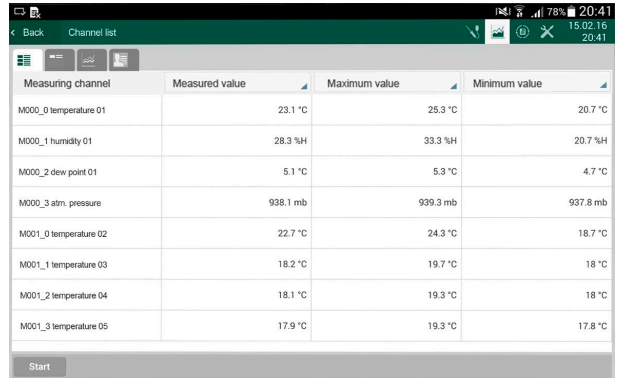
78% 20:41

< Back Channel list

15.02.16
20:41

| Measuring channel | Measured value | Maximum value | Minimum value |
|---|---|---|---|
| M000_0 temperature 01 | 23.1 °C | 25.3 °C | 20.7 °C |
| M000_1 humidity 01 | 28.3 %H | 33.3 %H | 20.7 %H |
| M000_2 dew point 01 | 5.1 °C | 5.3 °C | 4.7 °C |
| M000_3 atm. pressure | 938.1 mb | 939.3 mb | 937.8 mb |
| M001_0 temperature 02 | 22.7 °C | 24.3 °C | 18.7 °C |
| M001_1 temperature 03 | 18.2 °C | 19.7 °C | 18 °C |
| M001_2 temperature 04 | 18.1 °C | 19.3 °C | 18 °C |
| M001_3 temperature 05 | 17.9 °C | 19.3 °C | 17.8 °C |

Start